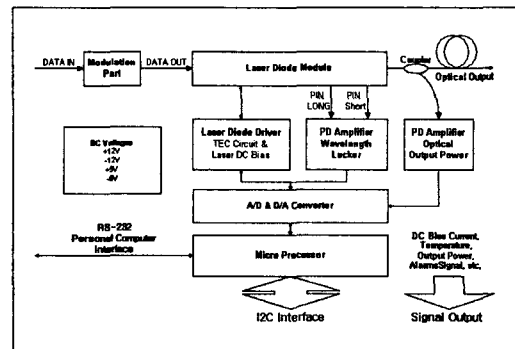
DATA IN

Modulation Part

DATA OUT

Laser Diode Module

Coupler

Optical Output

PIN LONG

PIN Short

DC Voltage
+12V
-12V
+5V
-5V

Laser Diode Driver
TEC Circuit &
Laser DC Bias

PD Amplifier
Wavelength
Locker

PD Amplifier
Optical
Output Power

A/D & D/A Converter

RS-232
Personal Computer
Interface

Micro Processor

DC Bias Current,
Temperature,
Output Power,
AlarmsSignal, etc,

I2C Interface

Signal Output